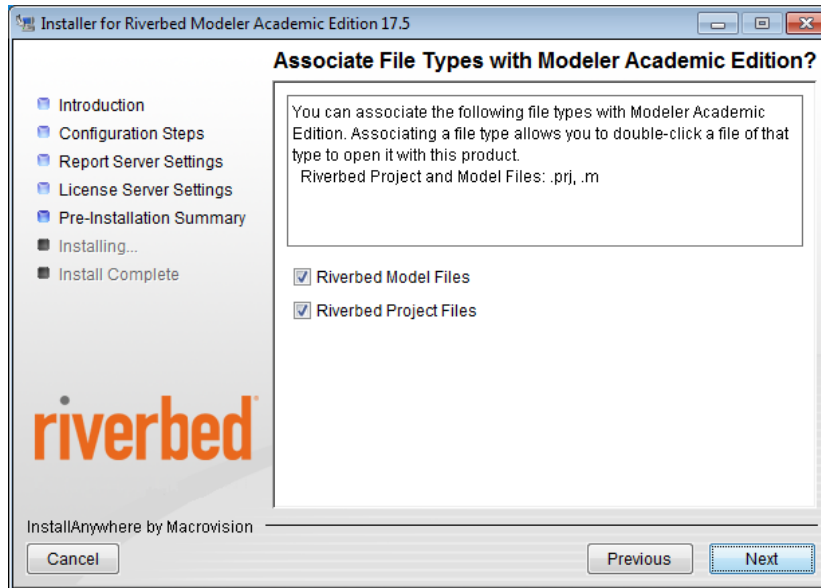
Installer for Riverbed Modeler Academic Edition 17.5

Associate File Types with Modeler Academic Edition?

Introduction
Configuration Steps
Report Server Settings
License Server Settings
Pre-Installation Summary
Installing...
Install Complete

You can associate the following file types with Modeler Academic Edition. Associating a file type allows you to double-click a file of that type to open it with this product.
Riverbed Project and Model Files: .prj, .m

Riverbed Model Files
Riverbed Project Files

riverbed

InstallAnywhere by Macrovision

Cancel
Previous
Next